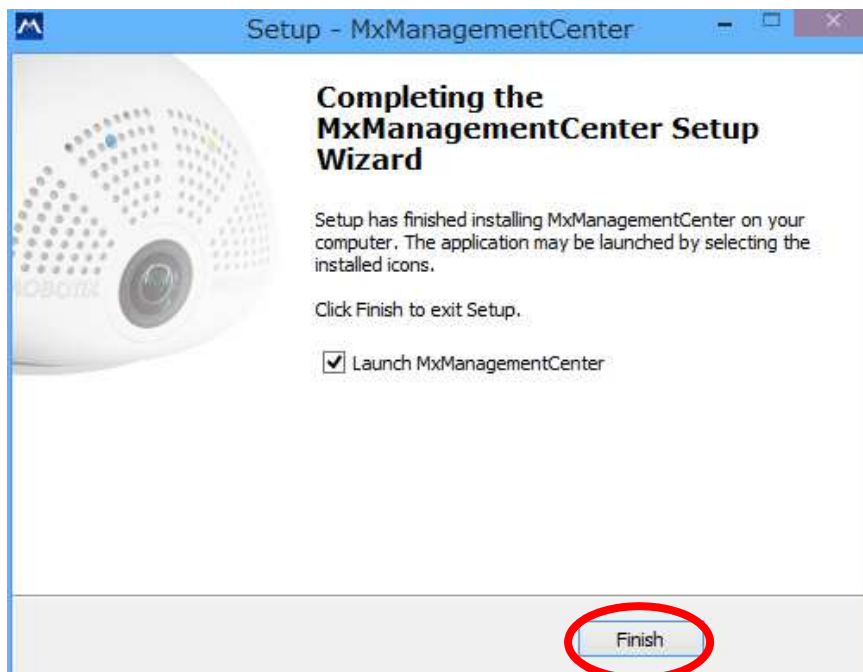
Setup - MxManagementCenter

Completing the MxManagementCenter Setup Wizard

Setup has finished installing MxManagementCenter on your computer. The application may be launched by selecting the installed icons.

Click Finish to exit Setup.

Launch MxManagementCenter

MOBOTIX

Finish